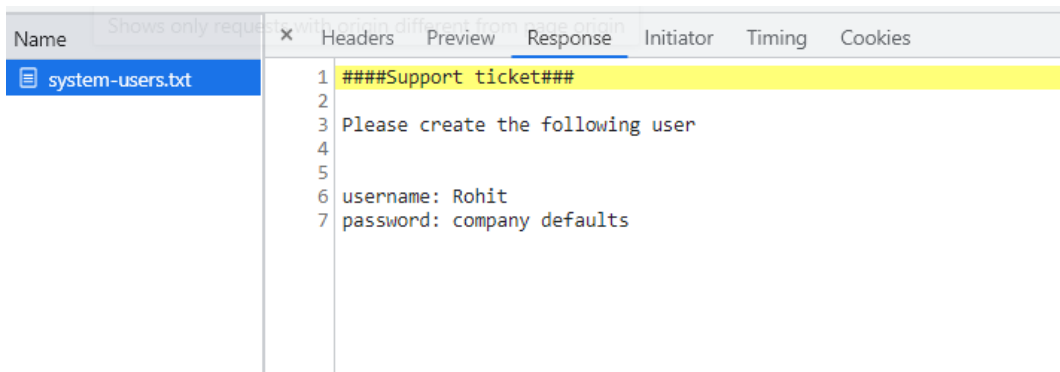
Shows only requests with origin different from page origin

Name

system-users.txt

× Headers Preview Response Initiator Timing Cookies

1 ####Support ticket###
2
3 Please create the following user
4
5
6 username: Rohit
7 password: company defaults